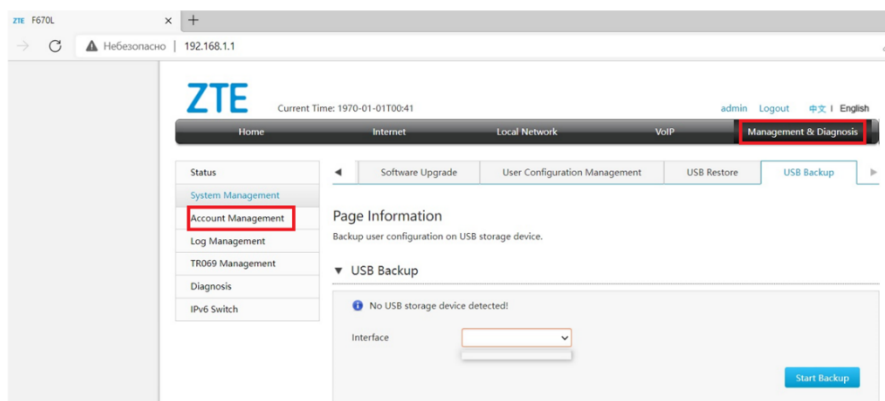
ZTE F670L
×
+
Небезопасно | 192.168.1.1

ZTE
Current Time: 1970-01-01T00:41
admin Logout 中文 | English

Home
Internet
Local Network
VoIP
Management & Diagnosis

Status
System Management
Account Management
Log Management
TR069 Management
Diagnosis
IPv6 Switch

◄
Software Upgrade
User Configuration Management
USB Restore
USB Backup
►

Page Information
Backup user configuration on USB storage device.

▼ USB Backup

No USB storage device detected!

Interface

Start Backup